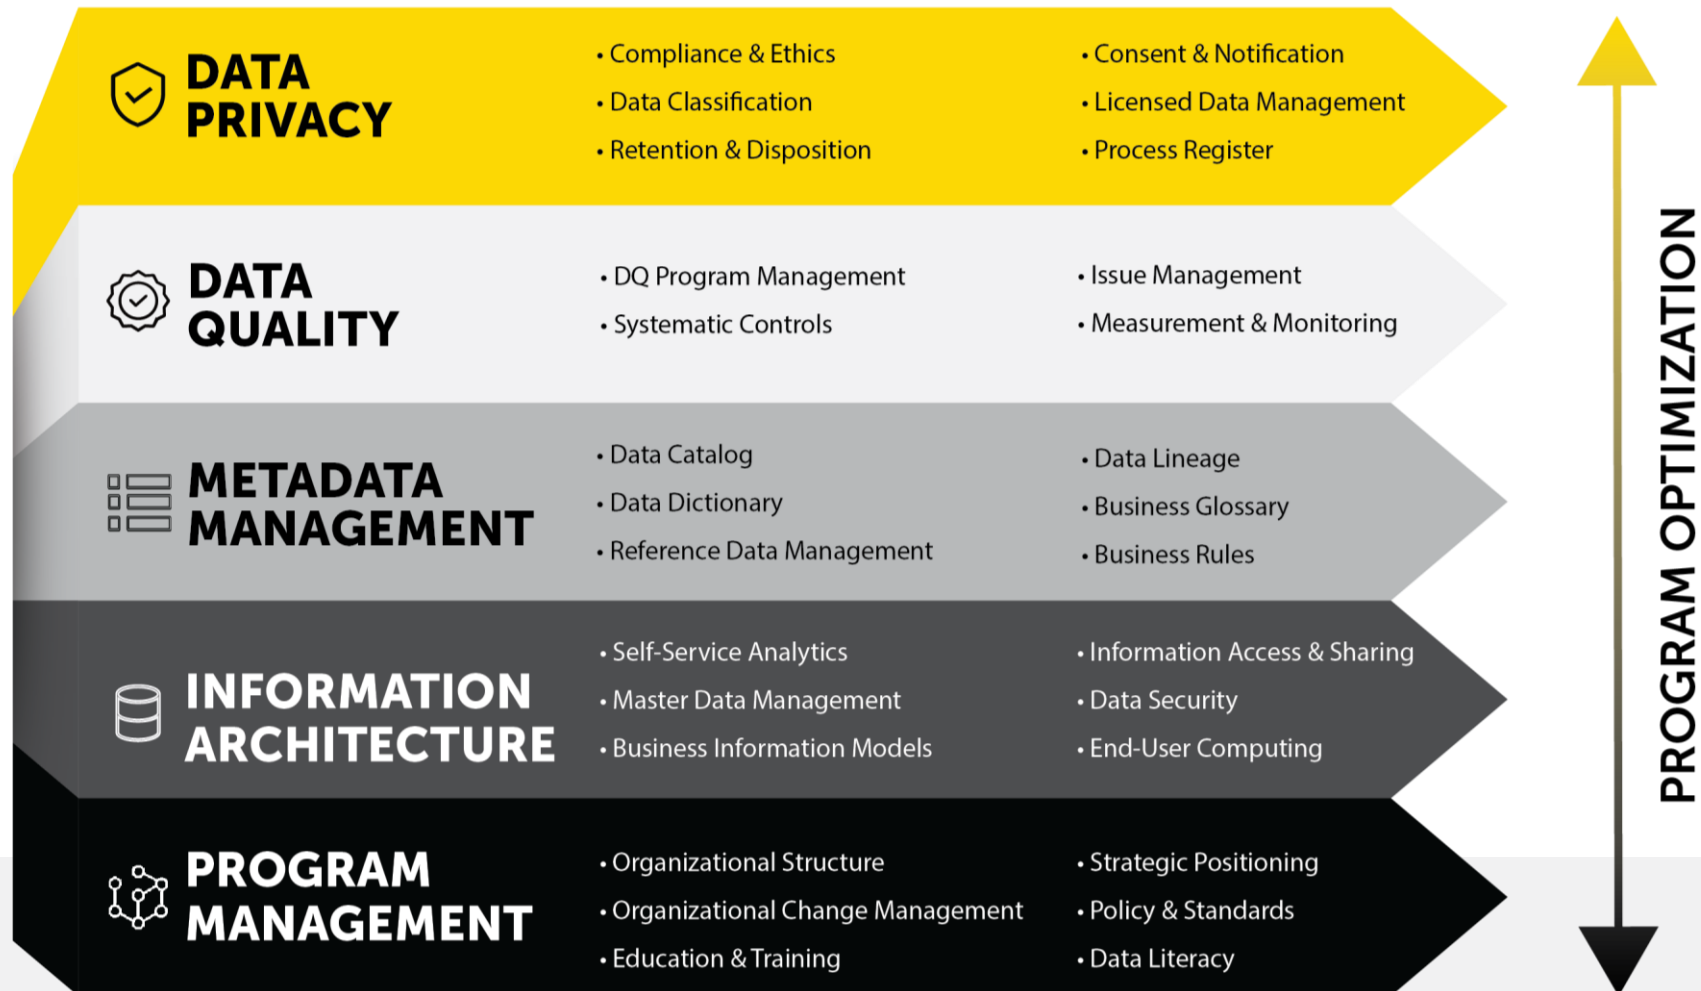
DATA PRIVACY

• Compliance & Ethics
• Data Classification
• Retention & Disposition

• Consent & Notification
• Licensed Data Management
• Process Register

DATA QUALITY

• DQ Program Management
• Systematic Controls

• Issue Management
• Measurement & Monitoring

METADATA MANAGEMENT

• Data Catalog
• Data Dictionary
• Reference Data Management

• Data Lineage
• Business Glossary
• Business Rules

INFORMATION ARCHITECTURE

• Self-Service Analytics
• Master Data Management
• Business Information Models

• Information Access & Sharing
• Data Security
• End-User Computing

PROGRAM MANAGEMENT

• Organizational Structure
• Organizational Change Management
• Education & Training

• Strategic Positioning
• Policy & Standards
• Data Literacy

PROGRAM OPTIMIZATION